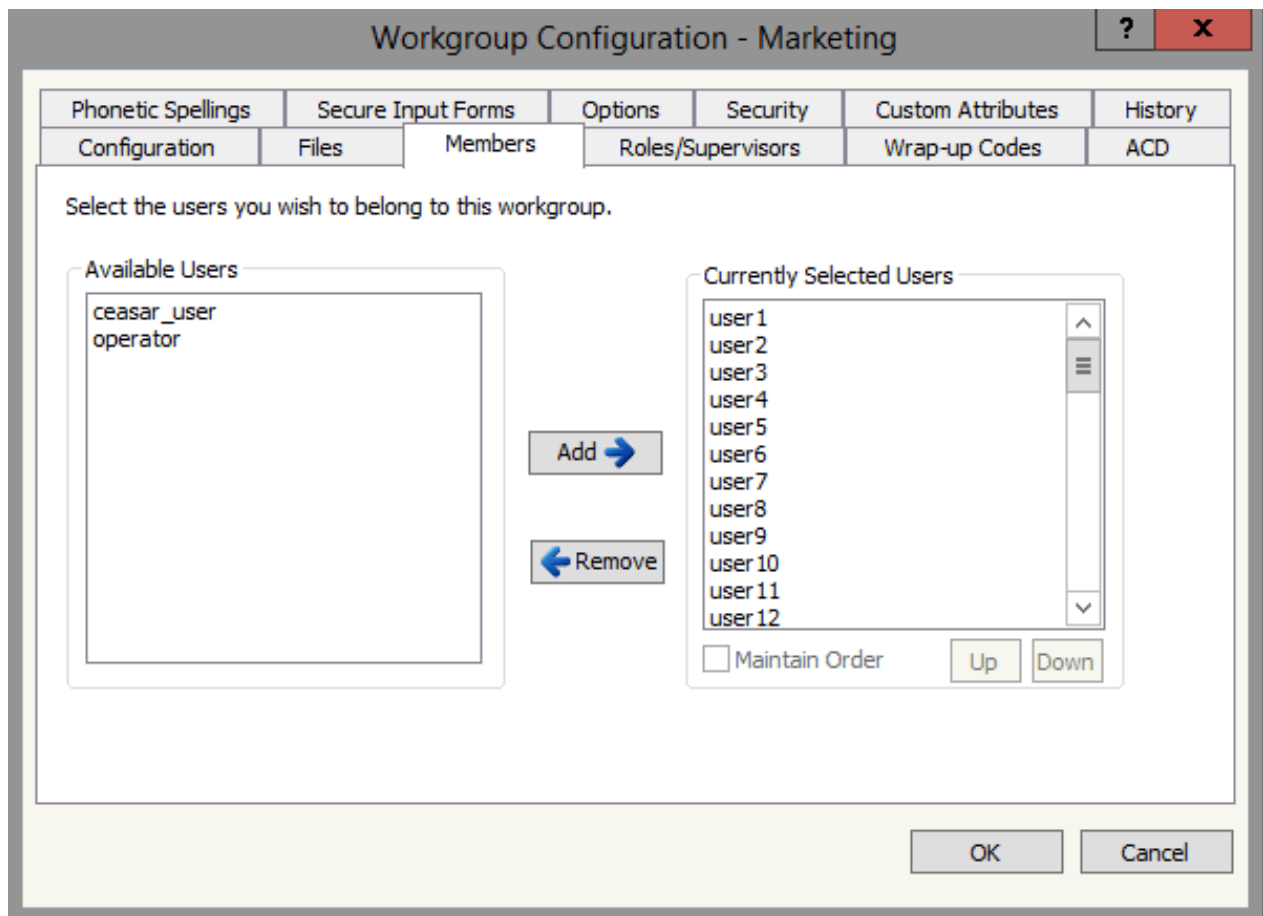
Workgroup Configuration - Marketing

?

X

Phonetic Spellings | Secure Input Forms | Options | Security | Custom Attributes | History

Configuration | Files | Members | Roles/Supervisors | Wrap-up Codes | ACD

Select the users you wish to belong to this workgroup.

Available Users

ceasar_user
operator

Add

Remove

Currently Selected Users

user1
user2
user3
user4
user5
user6
user7
user8
user9
user10
user11
user12

Maintain Order

Up

Down

OK

Cancel